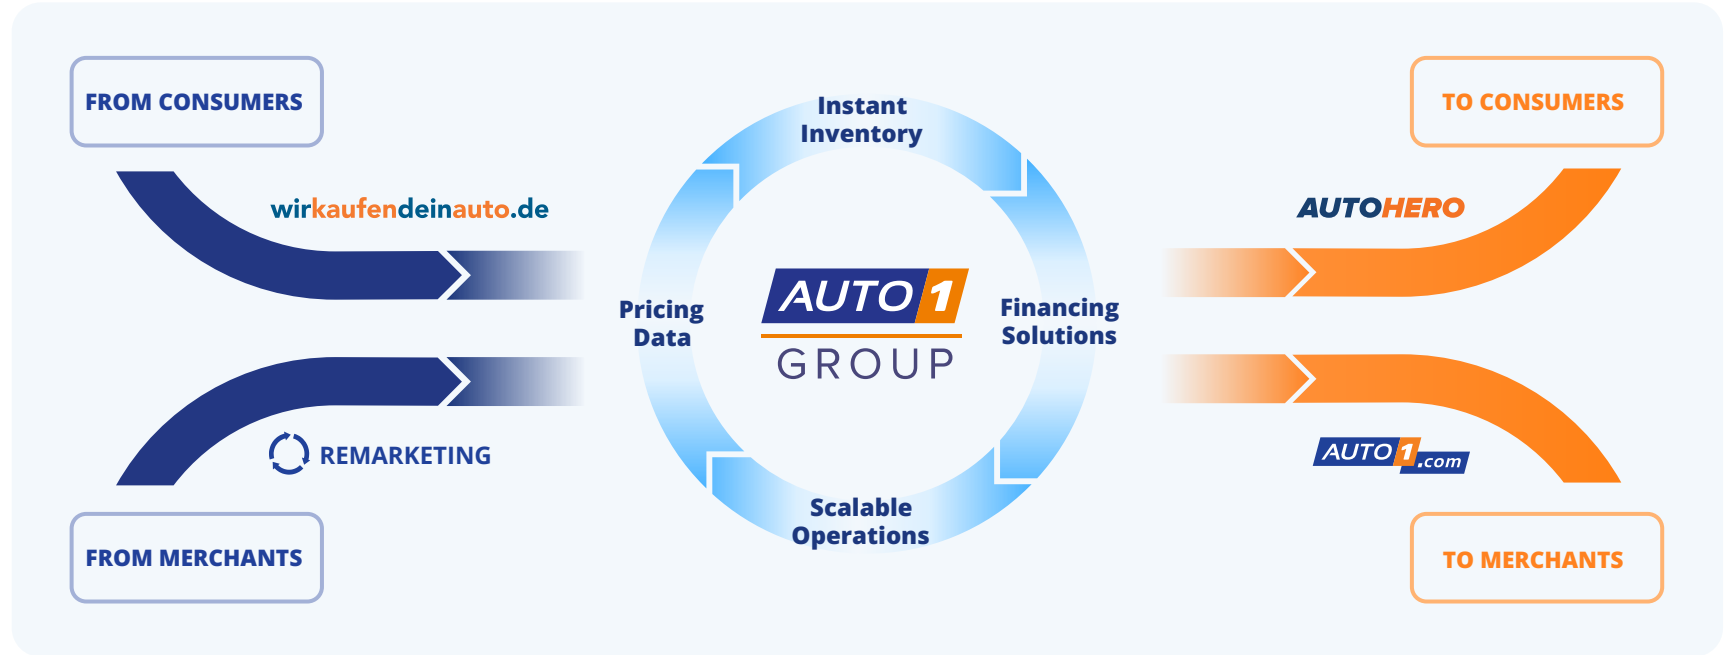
FROM CONSUMERS

wirkaufendeinauto.de

REMARKETING

FROM MERCHANTS

Instant Inventory

Pricing Data

AUTO 1 GROUP

Financing Solutions

Scalable Operations

TO CONSUMERS

AUTOHERO

AUTO1.com

TO MERCHANTS